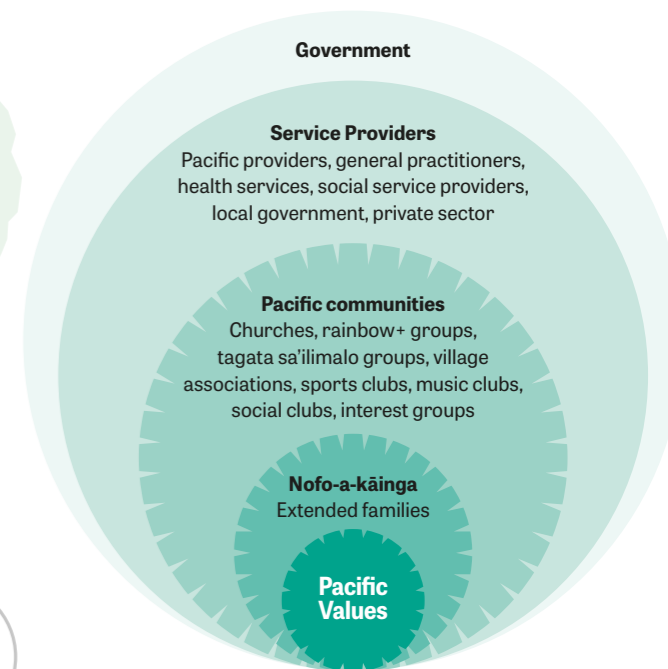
Government

Service Providers
Pacific providers, general practitioners, health services, social service providers, local government, private sector

Pacific communities
Churches, rainbow+ groups, tagata sa'ilimalo groups, village associations, sports clubs, music clubs, social clubs, interest groups

Nofo-a-kāinga
Extended families

Pacific Values